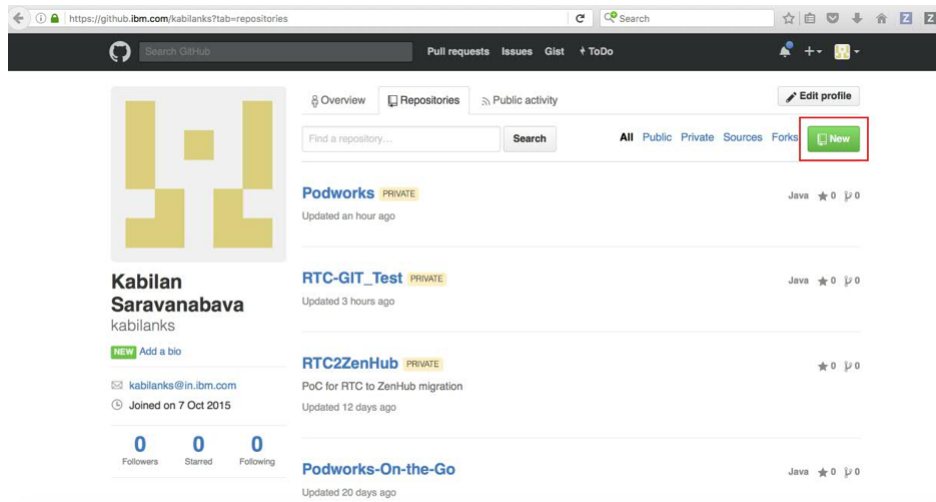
https://github.ibm.com/kabilanks?tab=repositories

Search

Search GitHub

Pull requests Issues Gist ToDo

Overview Repositories Public activity

Edit profile

Find a repository...

Search

All Public Private Sources Forks

New

Podworks PRIVATE

Updated an hour ago

Java 0 0

Kabilan Saravanabava
kabilanks

NEW Add a bio

kabilanks@in.ibm.com

Joined on 7 Oct 2015

0 Followers
0 Starred
0 Following

RTC-GIT_Test PRIVATE

Updated 3 hours ago

Java 0 0

RTC2ZenHub PRIVATE

PoC for RTC to ZenHub migration

Updated 12 days ago

0 0

Podworks-On-the-Go

Updated 20 days ago

Java 0 0